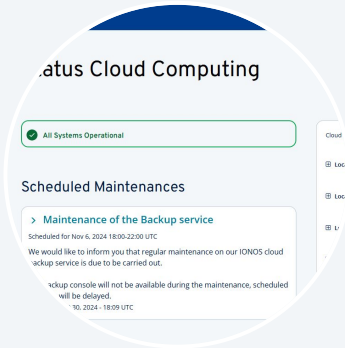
atus Cloud Computing

All Systems Operational

Scheduled Maintenances

> Maintenance of the Backup service

Scheduled for Nov 6, 2024 18:00-22:00 UTC

We would like to inform you that regular maintenance on our IONOS cloud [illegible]ackup service is due to be carried out.

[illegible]ackup console will not be available during the maintenance, scheduled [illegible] will be delayed.

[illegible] 30, 2024 - 18:09 UTC

Cloud

Loc

Loc

L